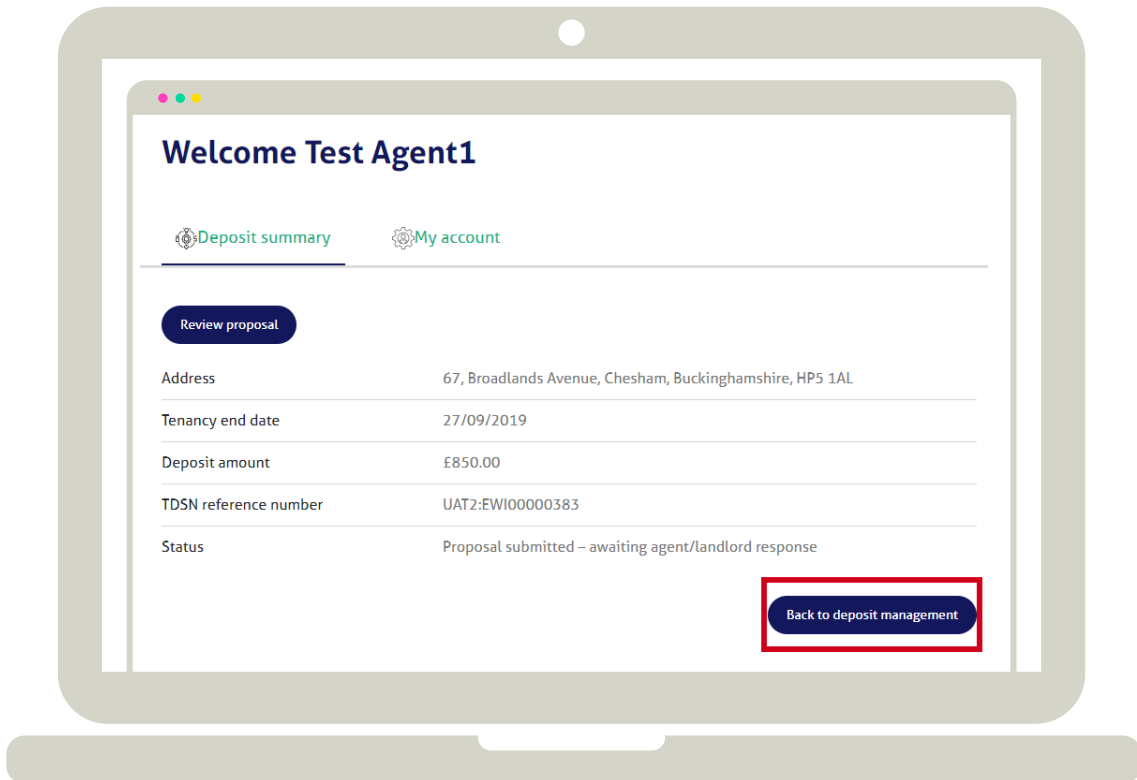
Welcome Test Agent1

Deposit summary

My account

Review proposal

| Address | 67, Broadlands Avenue, Chesham, Buckinghamshire, HP5 1AL |
|---|---|
| Tenancy end date | 27/09/2019 |
| Deposit amount | £850.00 |
| TDSN reference number | UAT2:EWI00000383 |
| Status | Proposal submitted – awaiting agent/landlord response |

Back to deposit management